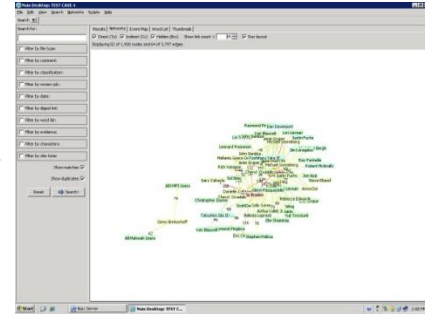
Nuix Desktop: TEST CASE 1

File Edit View Search Bookmarks Tools Help

Search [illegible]

Search for:

Filter by file type:

Filter by comment:

Filter by classification:

Filter by review job:

Filter by date:

Filter by digest list:

Filter by word list:

Filter by evidence:

Filter by characters:

Filter by size range:

More matches

Show duplicates

Reset

Search

Results | Network | Event Map | WordList | Thumbnails

Direct (To) Indirect (CC) Hidden (Bcc) Show link count > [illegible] Plan layout

Displaying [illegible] of 1,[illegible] nodes and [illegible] of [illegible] edges.

Start

Nuix Desktop: TEST C...